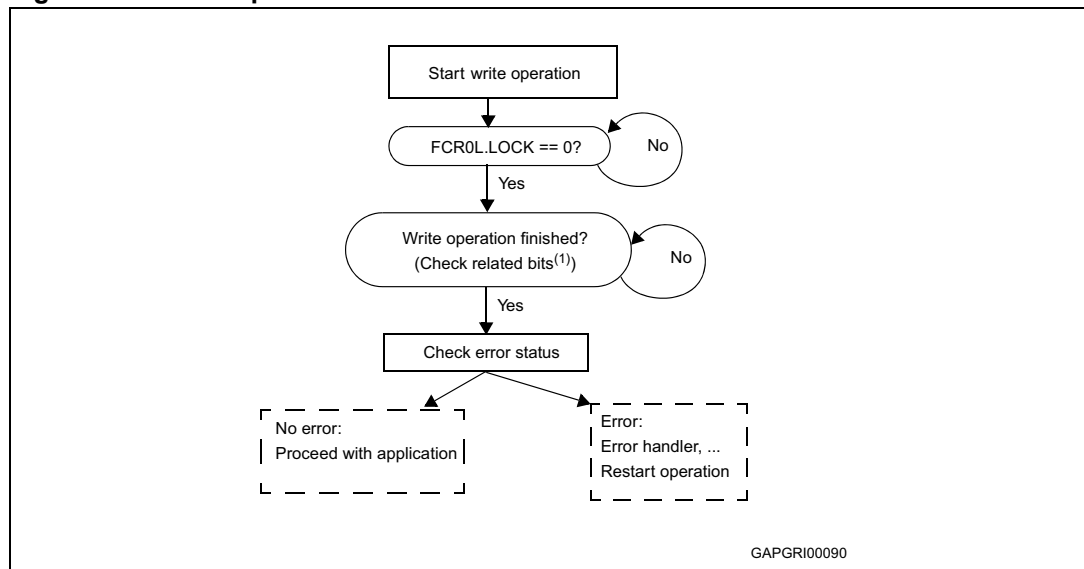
Start write operation

FCR0L.LOCK == 0?

No

Yes

Write operation finished?
(Check related bits$^{(1)}$)

No

Yes

Check error status

No error:
Proceed with application

Error:
Error handler, ...
Restart operation

GAPGRI00090